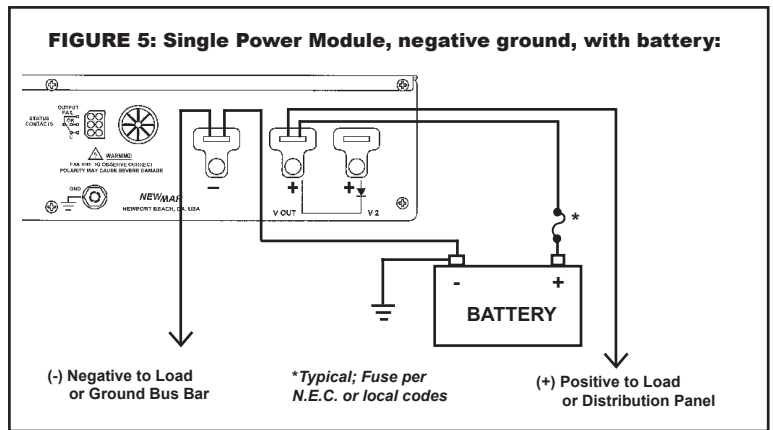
FIGURE 5: Single Power Module, negative ground, with battery:

STATUS CONTACTS

OUTPUT FAIL

WARNING: FAILURE TO OBSERVE CORRECT POLARITY MAY CAUSE SEVERE DAMAGE

GND

NEWMAR

NEWPORT BEACH, CA. USA

−

+

V OUT

+

V 2

*

-

+

BATTERY

(-) Negative to Load or Ground Bus Bar

*Typical; Fuse per N.E.C. or local codes

(+) Positive to Load or Distribution Panel